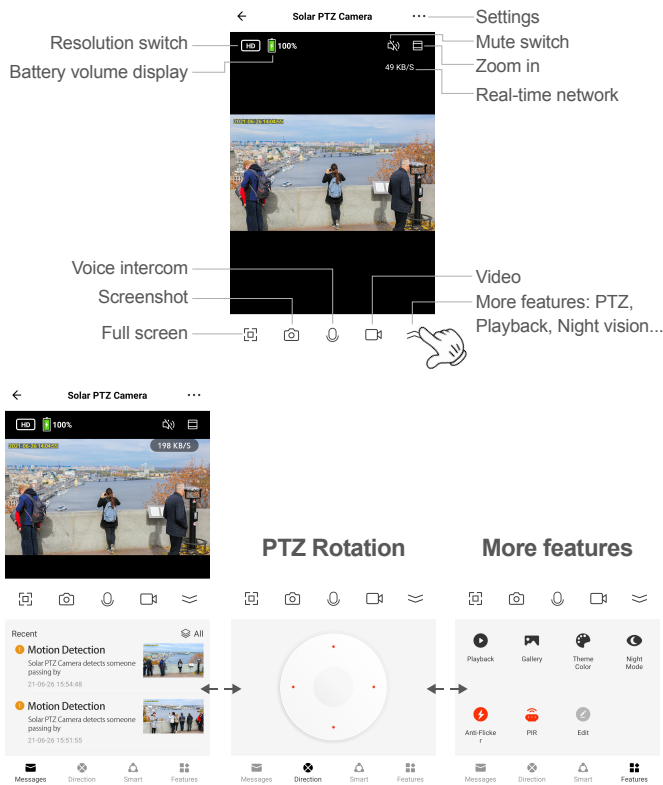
Solar PTZ Camera
Settings
Resolution switch
HD 100%
Mute switch
Battery volume display
Zoom in
49 KB/S
Real-time network
2021-06-26 14:08:25
Voice intercom
Video
Screenshot
More features: PTZ, Playback, Night vision...
Full screen

Solar PTZ Camera
HD 100%
198 KB/S
2021-06-26 14:08:25
PTZ Rotation
More features
Recent
All
Motion Detection
Solar PTZ Camera detects someone passing by
21-06-26 15:54:48
Motion Detection
Solar PTZ Camera detects someone passing by
21-06-26 15:51:55
Messages Direction Smart Features

Messages Direction Smart Features

Playback
Gallery
Theme Color
Night Mode
Anti-Flicker
PIR
Edit
Messages Direction Smart Features